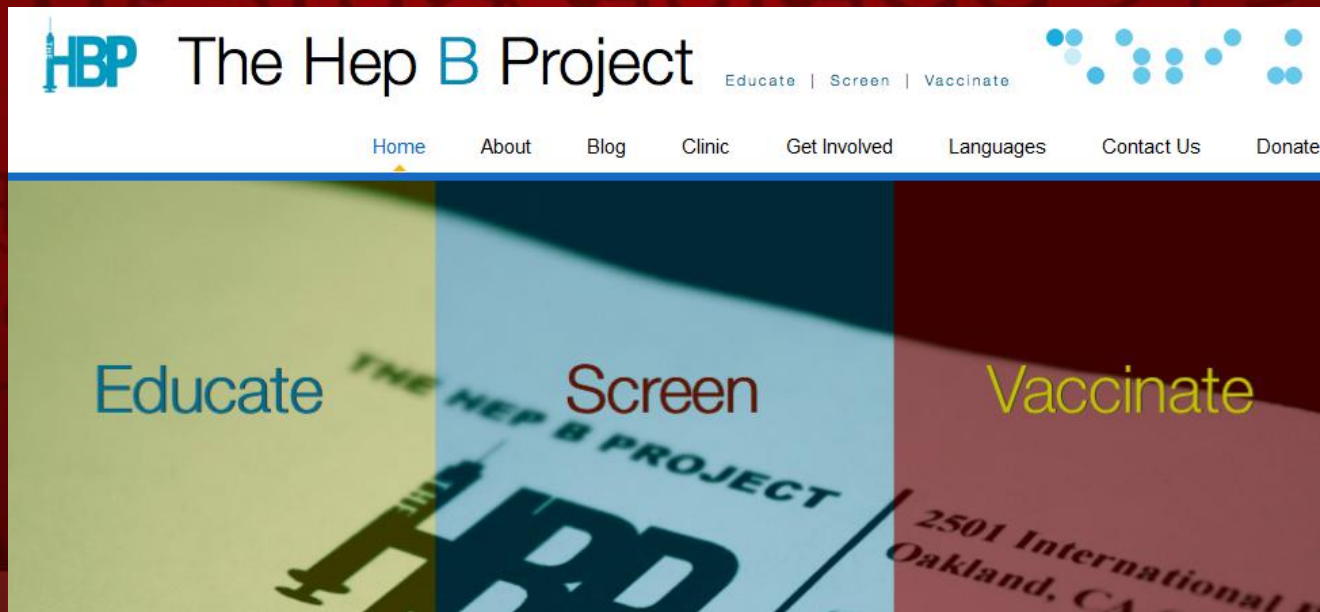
HBP The Hep B Project Educate | Screen | Vaccinate

Home About Blog Clinic Get Involved Languages Contact Us Donate

Educate

Screen

Vaccinate

THE HEP B PROJECT

HBP

2501 International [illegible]
Oakland, CA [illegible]